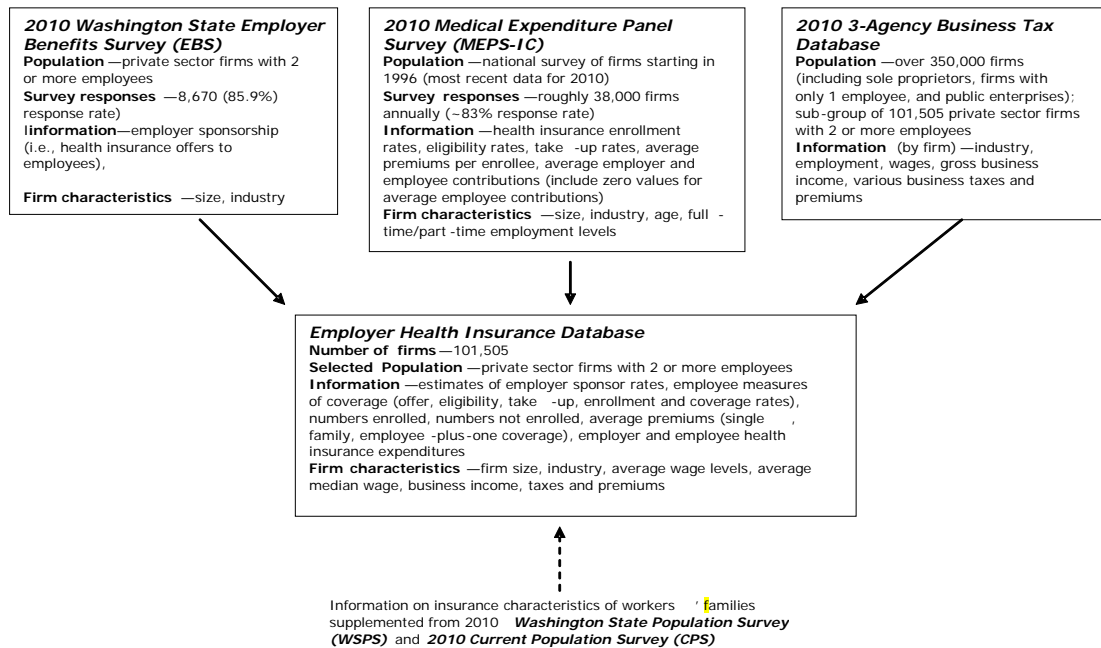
**2010 Washington State Employer Benefits Survey (EBS)**
**Population** —private sector firms with 2 or more employees
**Survey responses** —8,670 (85.9%) response rate)
I**information**—employer sponsorship (i.e., health insurance offers to employees),

**Firm characteristics** —size, industry

**2010 Medical Expenditure Panel Survey (MEPS-IC)**
**Population** —national survey of firms starting in 1996 (most recent data for 2010)
**Survey responses** —roughly 38,000 firms annually (~83% response rate)
**Information** —health insurance enrollment rates, eligibility rates, take -up rates, average premiums per enrollee, average employer and employee contributions (include zero values for average employee contributions)
**Firm characteristics** —size, industry, age, full -time/part -time employment levels

**2010 3-Agency Business Tax Database**
**Population** —over 350,000 firms (including sole proprietors, firms with only 1 employee, and public enterprises); sub-group of 101,505 private sector firms with 2 or more employees
**Information** (by firm) —industry, employment, wages, gross business income, various business taxes and premiums

**Employer Health Insurance Database**
**Number of firms** —101,505
**Selected Population** —private sector firms with 2 or more employees
**Information** —estimates of employer sponsor rates, employee measures of coverage (offer, eligibility, take -up, enrollment and coverage rates), numbers enrolled, numbers not enrolled, average premiums (single , family, employee -plus-one coverage), employer and employee health insurance expenditures
**Firm characteristics** —firm size, industry, average wage levels, average median wage, business income, taxes and premiums

Information on insurance characteristics of workers ' families supplemented from 2010 ***Washington State Population Survey (WSPS)*** and ***2010 Current Population Survey (CPS)***